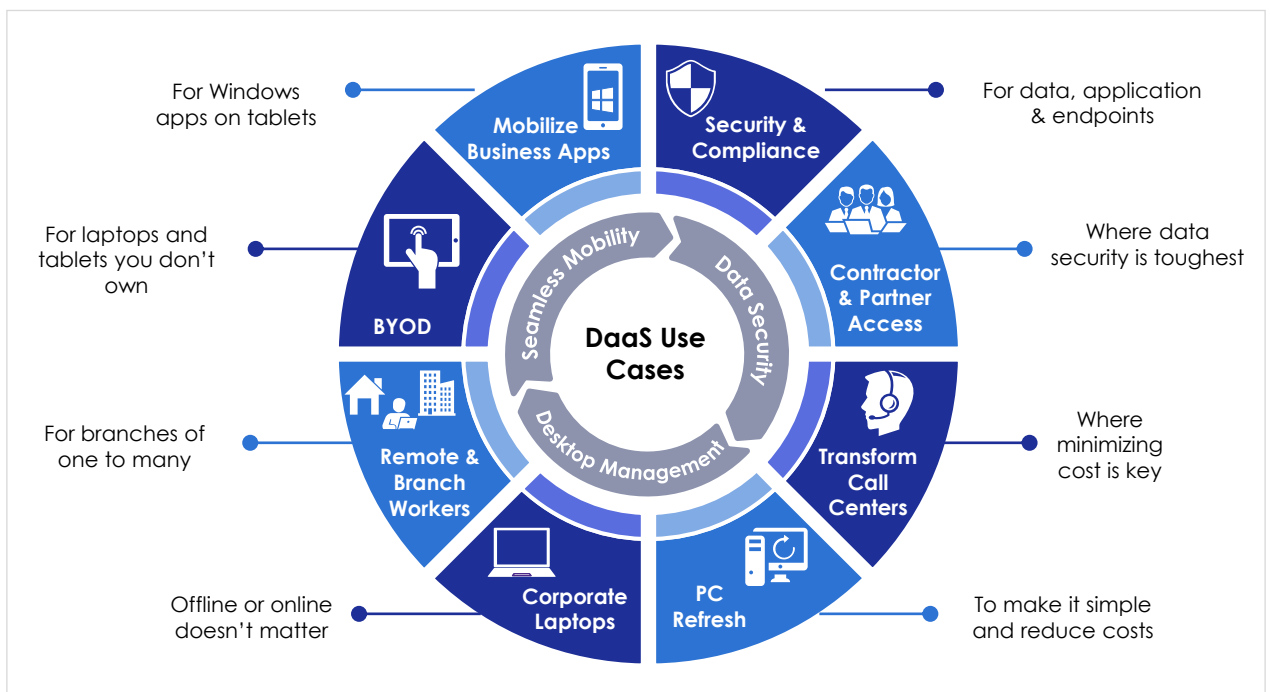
DaaS Use Cases

Seamless Mobility

Data Security

Desktop Management

Mobilize Business Apps

For Windows apps on tablets

Security & Compliance

For data, application & endpoints

Contractor & Partner Access

Where data security is toughest

Transform Call Centers

Where minimizing cost is key

PC Refresh

To make it simple and reduce costs

Corporate Laptops

Offline or online doesn't matter

Remote & Branch Workers

For branches of one to many

BYOD

For laptops and tablets you don't own